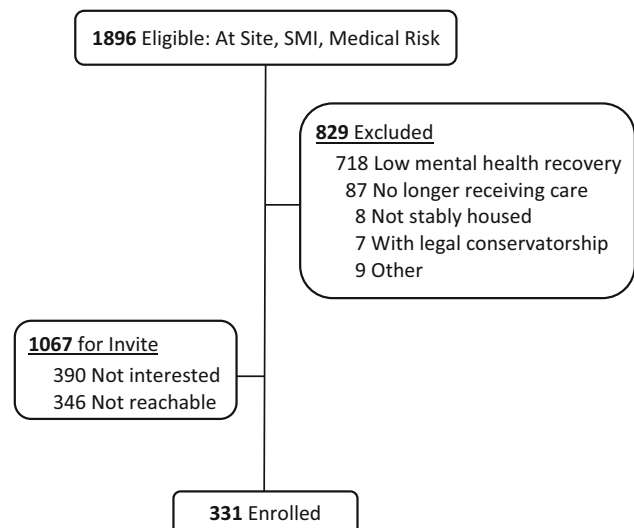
1896 Eligible: At Site, SMI, Medical Risk

829 Excluded
718 Low mental health recovery
87 No longer receiving care
8 Not stably housed
7 With legal conservatorship
9 Other

1067 for Invite
390 Not interested
346 Not reachable

331 Enrolled